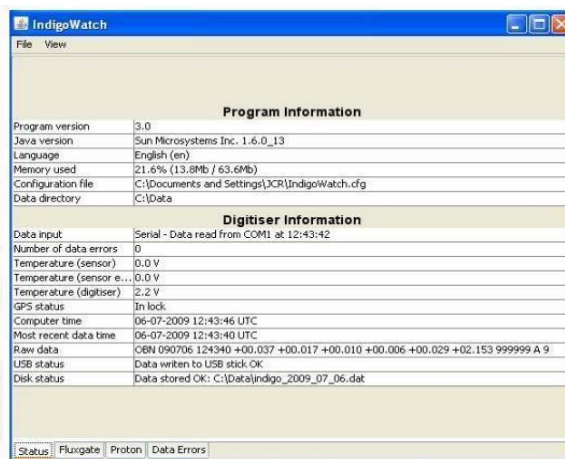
IndigoWatch

File View

Program Information

| | |
|---|---|
| Program version | 3.0 |
| Java version | Sun Microsystems Inc. 1.6.0_13 |
| Language | English (en) |
| Memory used | 21.6% (13.8Mb / 63.6Mb) |
| Configuration file | C:\Documents and Settings\JCR\IndigoWatch.cfg |
| Data directory | C:\Data |

Digitiser Information

| | |
|---|---|
| Data input | Serial - Data read from COM1 at 12:43:42 |
| Number of data errors | 0 |
| Temperature (sensor) | 0.0 V |
| Temperature (sensor e... | 0.0 V |
| Temperature (digitiser) | 2.2 V |
| GPS status | In lock |
| Computer time | 06-07-2009 12:43:46 UTC |
| Most recent data time | 06-07-2009 12:43:40 UTC |
| Raw data | OBN 090706 124340 +00.037 +00.017 +00.010 +00.006 +00.029 +02.153 999999 A 9 |
| USB status | Data writen to USB stick OK |
| Disk status | Data stored OK: C:\Data\indigo_2009_07_06.dat |

Status Fluxgate Proton Data Errors